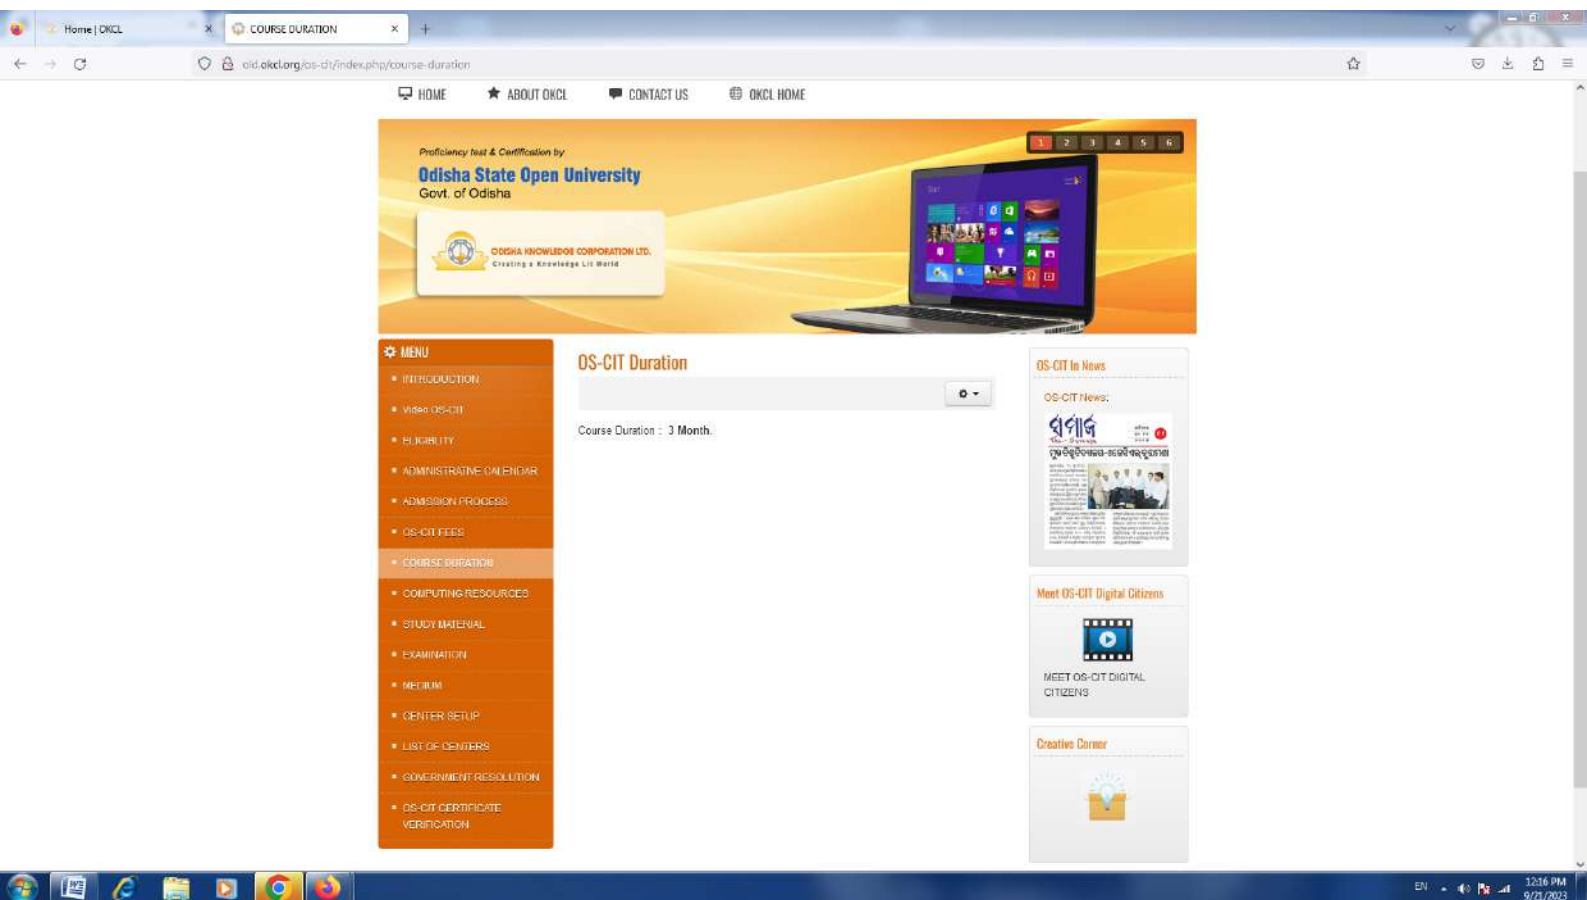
Home | OKCL
COURSE DURATION
old.okcl.org/os-cit/index.php/course-duration

HOME ABOUT OKCL CONTACT US OKCL HOME

Proficiency test & Certification by
Odisha State Open University
Govt. of Odisha
ODISHA KNOWLEDGE CORPORATION LTD.
Creating a Knowledge Lit World
1 2 3 4 5 6

MENU
INTRODUCTION
Video OS-CIT
ELIGIBILITY
ADMINISTRATIVE CALENDAR
ADMISSION PROCESS
OS-CIT FEES
COURSE DURATION
COMPUTING RESOURCES
STUDY MATERIAL
EXAMINATION
MEDIUM
CENTER SETUP
LIST OF CENTERS
GOVERNMENT RESOLUTION
OS-CIT CERTIFICATE VERIFICATION

OS-CIT Duration
Course Duration : 3 Month.

OS-CIT In News
OS-CIT News:
ସମ୍ବାଦ

Meet OS-CIT Digital Citizens
MEET OS-CIT DIGITAL CITIZENS

Creative Corner

EN 12:16 PM 9/21/2023